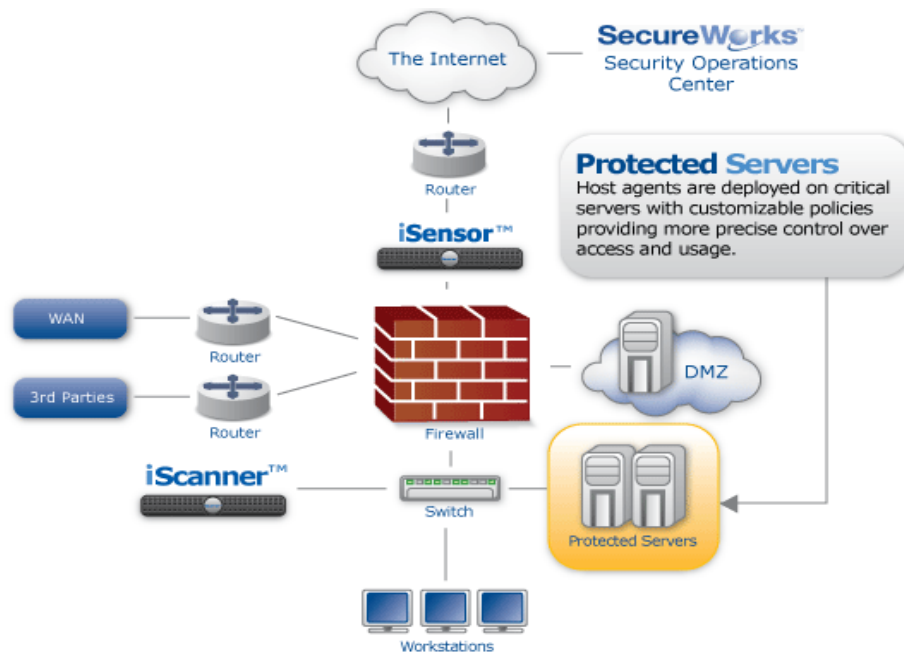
The Internet

SecureWorks
Security Operations Center

Router

iSensor™

Protected Servers
Host agents are deployed on critical servers with customizable policies providing more precise control over access and usage.

WAN

Router

3rd Parties

Router

Firewall

DMZ

iScanner™

Switch

Protected Servers

Workstations